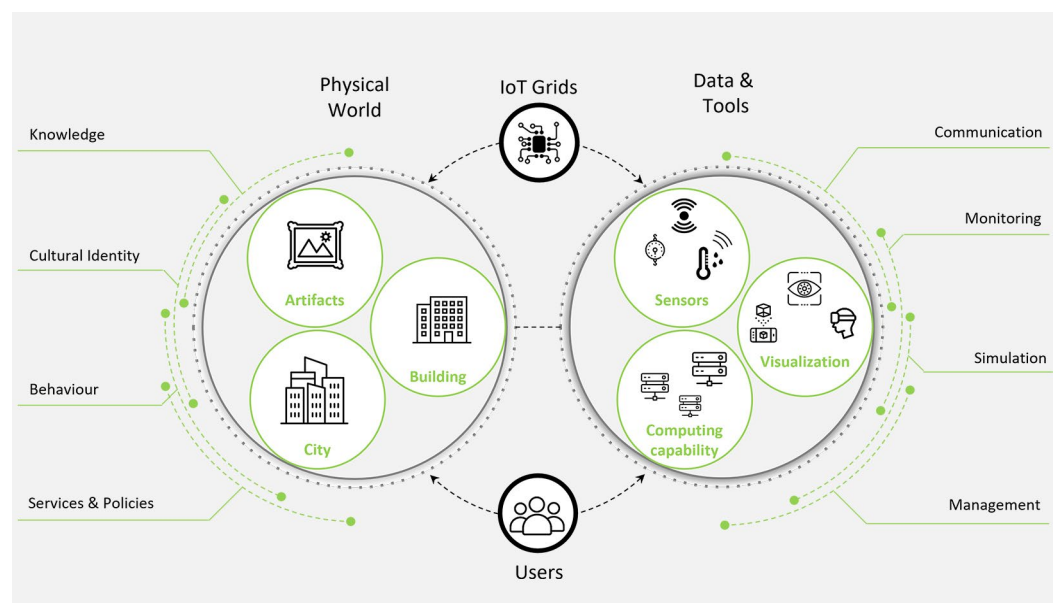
Physical World

IoT Grids

Data & Tools

Knowledge

Cultural Identity

Behaviour

Services & Policies

Artifacts

Building

City

Sensors

Visualization

Computing capability

Communication

Monitoring

Simulation

Management

Users